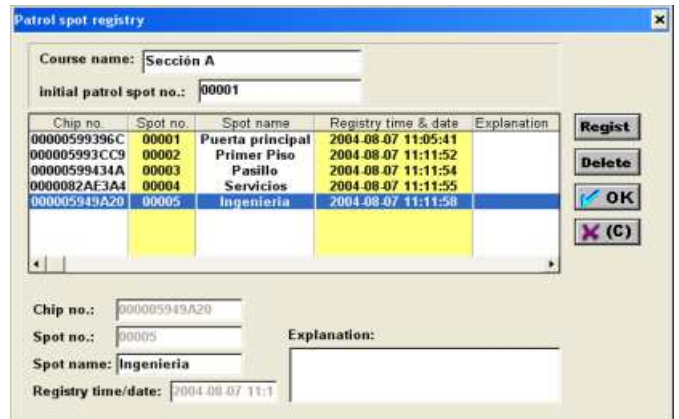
Patrol spot registry

Course name: Sección A

initial patrol spot no.: 00001

| Chip no. | Spot no. | Spot name | Registry time & date | Explanation |
|---|---|---|---|---|
| 00000599396C | 00001 | Puerta principal | 2004-08-07 11:05:41 | |
| 000005993CC9 | 00002 | Primer Piso | 2004-08-07 11:11:52 | |
| 00000599434A | 00003 | Pasillo | 2004-08-07 11:11:54 | |
| 0000082AE3A4 | 00004 | Servicios | 2004-08-07 11:11:55 | |
| 000005949A20 | 00005 | Ingenieria | 2004-08-07 11:11:58 | |

Regist

Delete

OK

(C)

Chip no.: 000005949A20

Spot no.: 00005

Spot name: Ingenieria

Registry time/date: 2004-08-07 11:1

Explanation: